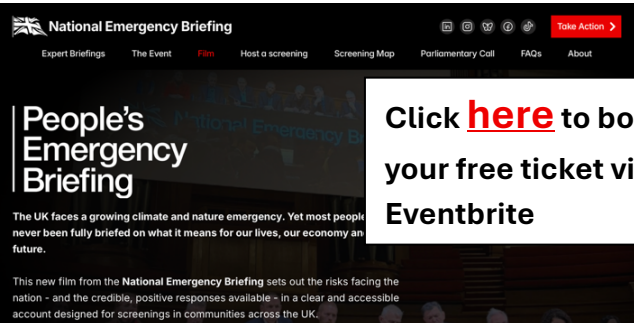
National Emergency Briefing

Take Action >

Expert Briefings The Event Film Host a screening Screening Map Parliamentary Call FAQs About

National Emergency Briefing

People's Emergency Briefing

The UK faces a growing climate and nature emergency. Yet most people never been fully briefed on what it means for our lives, our economy an future.

This new film from the National Emergency Briefing sets out the risks facing the nation - and the credible, positive responses available - in a clear and accessible account designed for screenings in communities across the UK.

Click here to bo your free ticket vi Eventbrite